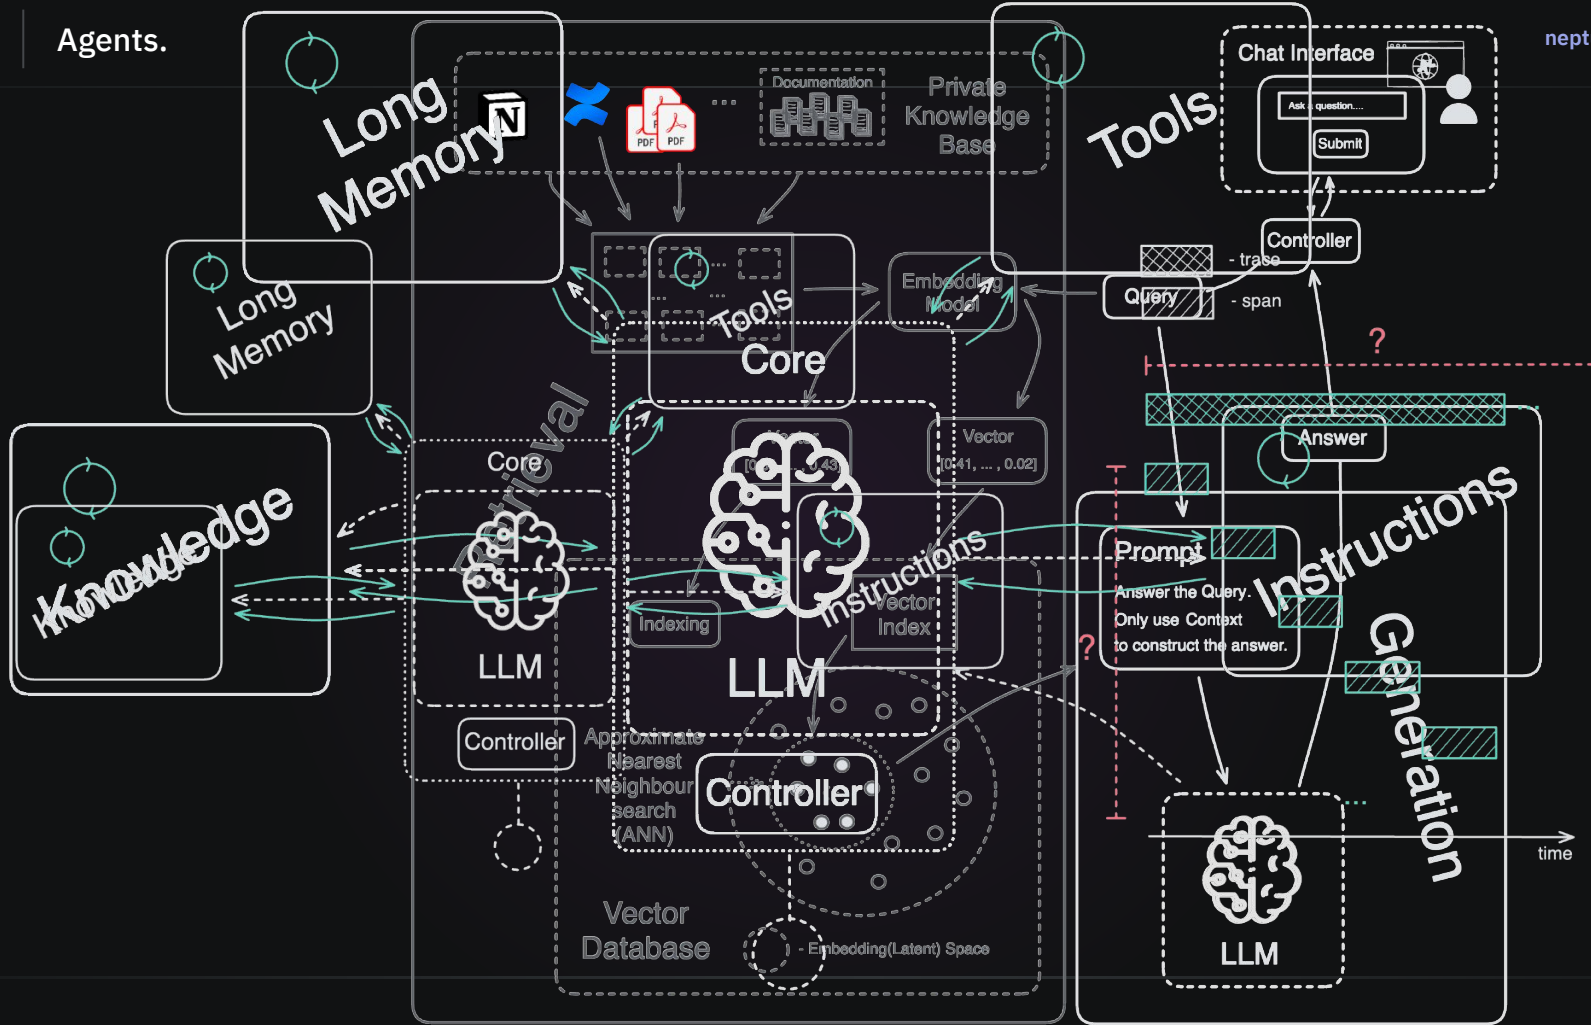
Agents.

nept

Long Memory

N

PDF PDF

...

Documentation

Private Knowledge Base

Tools

Chat Interface

Ask a question....

Submit

Controller

- trace

Query

- span

Embedding Model

Long Memory

Tools

Core

?

Answer

Knowledge

Knowledge

Core

Retrieval

Vector [0.41, ... , 0.02]

Vector [0.41, ... , 0.43]

Instructions

Prompt

Answer the Query. Only use Context to construct the answer.

Instructions

LLM

Indexing

Vector Index

LLM

?

Generation

Controller

Approximate Nearest Neighbour search (ANN)

Controller

time

Vector Database

- Embedding(Latent) Space

LLM